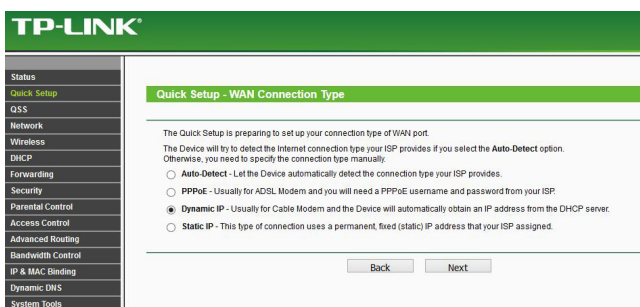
TP-LINK®

Status
Quick Setup
QSS
Network
Wireless
DHCP
Forwarding
Security
Parental Control
Access Control
Advanced Routing
Bandwidth Control
IP & MAC Binding
Dynamic DNS
System Tools

Quick Setup - WAN Connection Type

The Quick Setup is preparing to set up your connection type of WAN port.

The Device will try to detect the Internet connection type your ISP provides if you select the Auto-Detect option. Otherwise, you need to specify the connection type manually.

Auto-Detect - Let the Device automatically detect the connection type your ISP provides.

PPPoE - Usually for ADSL Modem and you will need a PPPoE username and password from your ISP.

Dynamic IP - Usually for Cable Modem and the Device will automatically obtain an IP address from the DHCP server.

Static IP - This type of connection uses a permanent, fixed (static) IP address that your ISP assigned.

Back Next